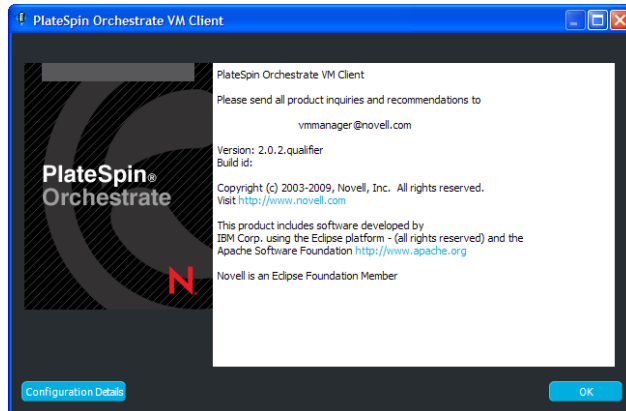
PlateSpin Orchestrate VM Client

PlateSpin® Orchestrate

N

PlateSpin Orchestrate VM Client

Please send all product inquiries and recommendations to

vmmanager@novell.com

Version: 2.0.2.qualifier
Build id:

Copyright (c) 2003-2009, Novell, Inc. All rights reserved.
Visit http://www.novell.com

This product includes software developed by
IBM Corp. using the Eclipse platform - (all rights reserved) and the
Apache Software Foundation http://www.apache.org

Novell is an Eclipse Foundation Member

Configuration Details

OK